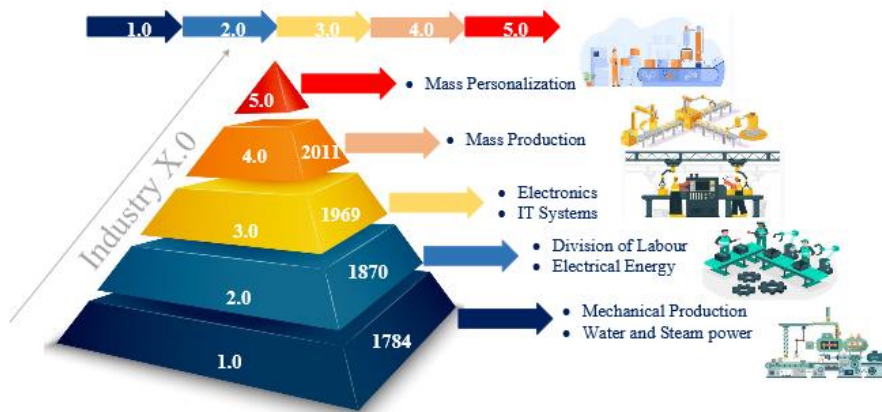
1.0 2.0 3.0 4.0 5.0

Industry X.0

5.0

- Mass Personalization

4.0 2011

- Mass Production

3.0 1969

- Electronics
- IT Systems

2.0 1870

- Division of Labour
- Electrical Energy

1.0 1784

- Mechanical Production
- Water and Steam power